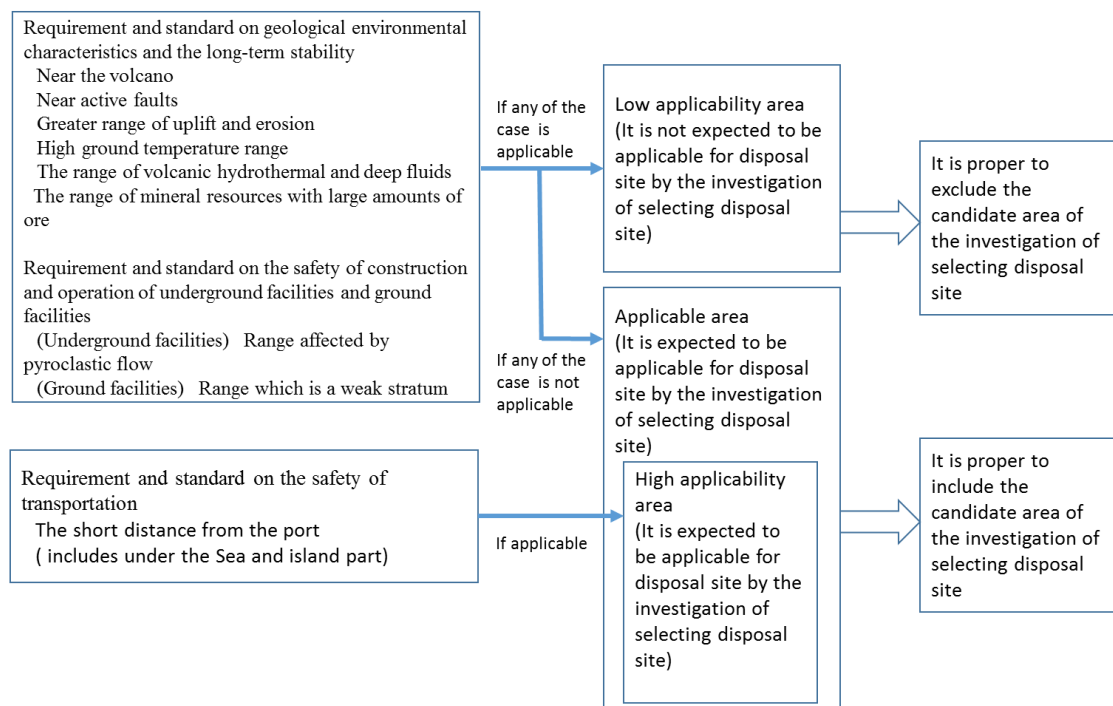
Requirement and standard on geological environmental characteristics and the long-term stability
Near the volcano
Near active faults
Greater range of uplift and erosion
High ground temperature range
The range of volcanic hydrothermal and deep fluids
The range of mineral resources with large amounts of ore

Requirement and standard on the safety of construction and operation of underground facilities and ground facilities
(Underground facilities) Range affected by pyroclastic flow
(Ground facilities) Range which is a weak stratum

If any of the case is applicable

Low applicability area
(It is not expected to be applicable for disposal site by the investigation of selecting disposal site)

It is proper to exclude the candidate area of the investigation of selecting disposal site

If any of the case is not applicable

Applicable area
(It is expected to be applicable for disposal site by the investigation of selecting disposal site)

Requirement and standard on the safety of transportation
The short distance from the port
( includes under the Sea and island part)

If applicable

High applicability area
(It is expected to be applicable for disposal site by the investigation of selecting disposal site)

It is proper to include the candidate area of the investigation of selecting disposal site